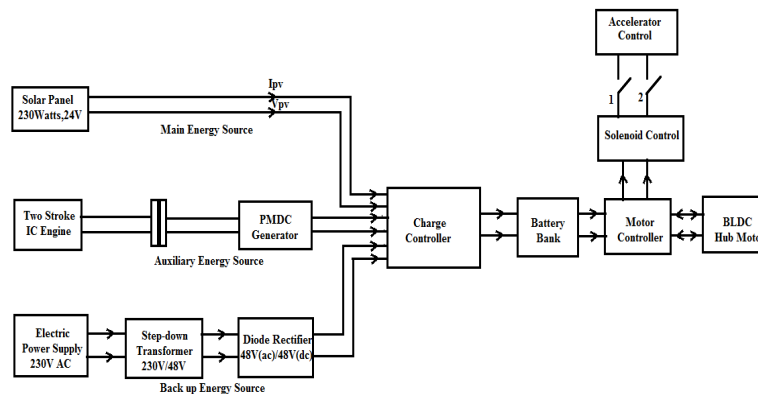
Accelerator Control

1

2

Solenoid Control

Solar Panel 230Watts,24V

Ipv

Vpv

Main Energy Source

Two Stroke IC Engine

PMDC Generator

Auxiliary Energy Source

Charge Controller

Battery Bank

Motor Controller

BLDC Hub Moto

Electric Power Supply 230V AC

Step-down Transformer 230V/48V

Diode Rectifier 48V(ac)/48V(dc)

Back up Energy Source